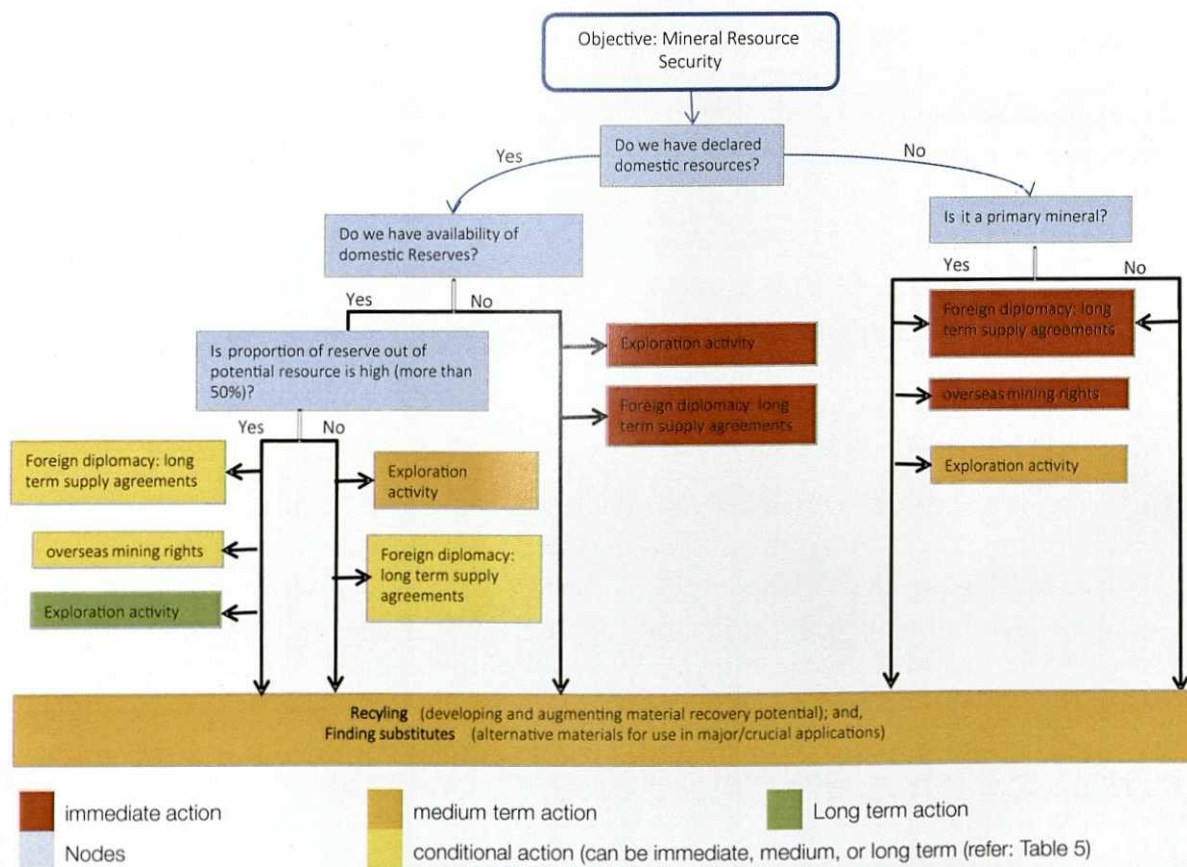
Objective: Mineral Resource Security

Do we have declared domestic resources?

Yes

No

Do we have availability of domestic Reserves?

Is it a primary mineral?

Yes

No

Yes

No

Is proportion of reserve out of potential resource is high (more than 50%)?

Exploration activity

Foreign diplomacy: long term supply agreements

Foreign diplomacy: long term supply agreements

overseas mining rights

Exploration activity

Yes

No

Foreign diplomacy: long term supply agreements

Exploration activity

overseas mining rights

Foreign diplomacy: long term supply agreements

Exploration activity

Recyling (developing and augmenting material recovery potential); and,
Finding substitutes (alternative materials for use in major/crucial applications)

immediate action

medium term action

Long term action

Nodes

conditional action (can be immediate, medium, or long term (refer: Table 5)